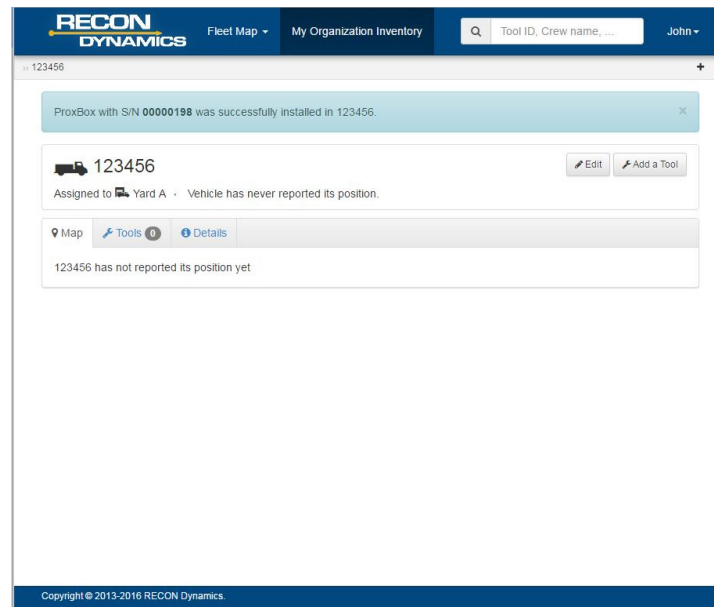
RECON DYNAMICS

Fleet Map ▾

My Organization Inventory

Tool ID, Crew name, ...

John ▾

» 123456

+

ProxBox with S/N **00000198** was successfully installed in 123456.

×

123456

Edit

Add a Tool

Assigned to Yard A · Vehicle has never reported its position.

Map

Tools 0

Details

123456 has not reported its position yet

Copyright © 2013-2016 RECON Dynamics.